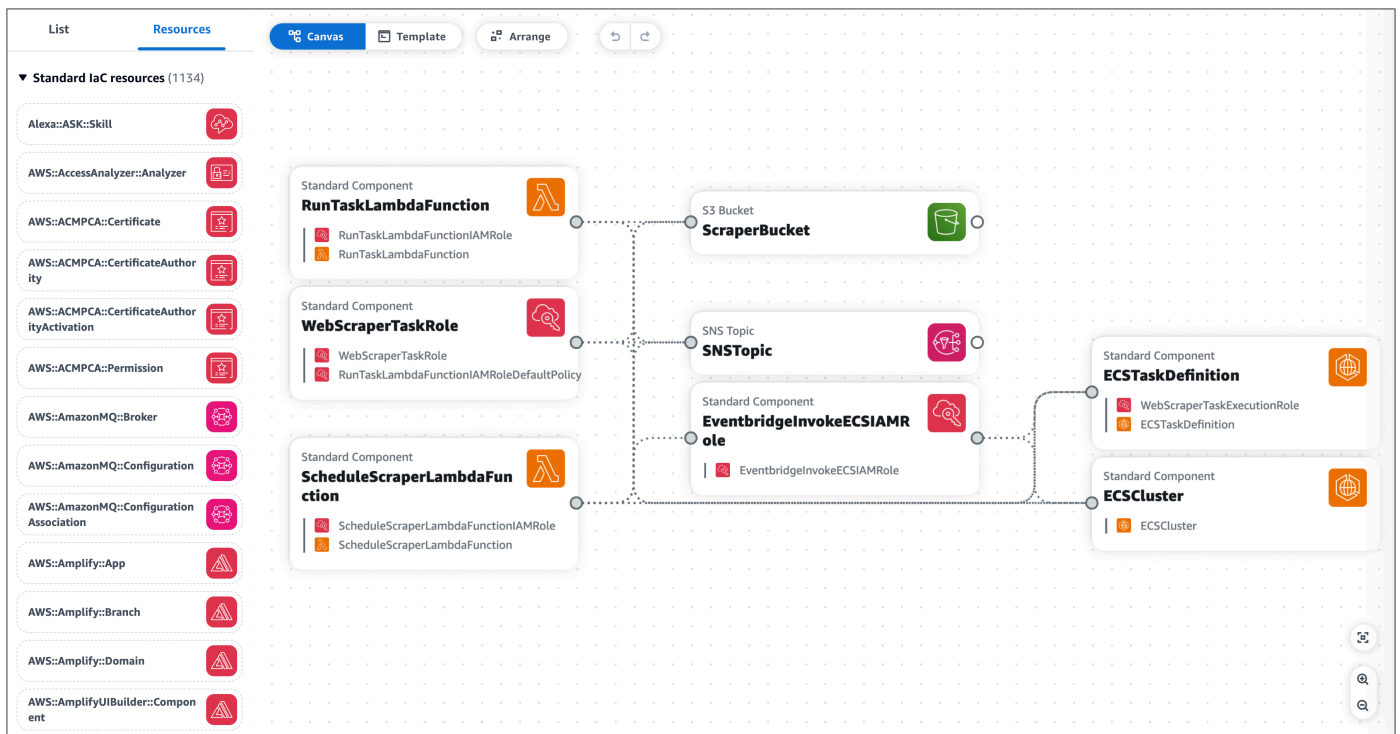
List

Resources

▼ Standard IaC resources (1134)

Alexa::ASK::Skill

AWS::AccessAnalyzer::Analyzer

AWS::ACMPCA::Certificate

AWS::ACMPCA::CertificateAuthority

AWS::ACMPCA::CertificateAuthorityActivation

AWS::ACMPCA::Permission

AWS::AmazonMQ::Broker

AWS::AmazonMQ::Configuration

AWS::AmazonMQ::ConfigurationAssociation

AWS::Amplify::App

AWS::Amplify::Branch

AWS::Amplify::Domain

AWS::AmplifyUIBuilder::Component

Canvas

Template

Arrange

Standard Component
RunTaskLambdaFunction
RunTaskLambdaFunctionIAMRole
RunTaskLambdaFunction

Standard Component
WebScraperTaskRole
WebScraperTaskRole
RunTaskLambdaFunctionIAMRoleDefaultPolicy

Standard Component
ScheduleScraperLambdaFunction
ScheduleScraperLambdaFunctionIAMRole
ScheduleScraperLambdaFunction

S3 Bucket
ScraperBucket

SNS Topic
SNSTopic

Standard Component
EventbridgeInvokeECSIAMRole
EventbridgeInvokeECSIAMRole

Standard Component
ECSTaskDefinition
WebScraperTaskExecutionRole
ECSTaskDefinition

Standard Component
ECSCluster
ECSCluster